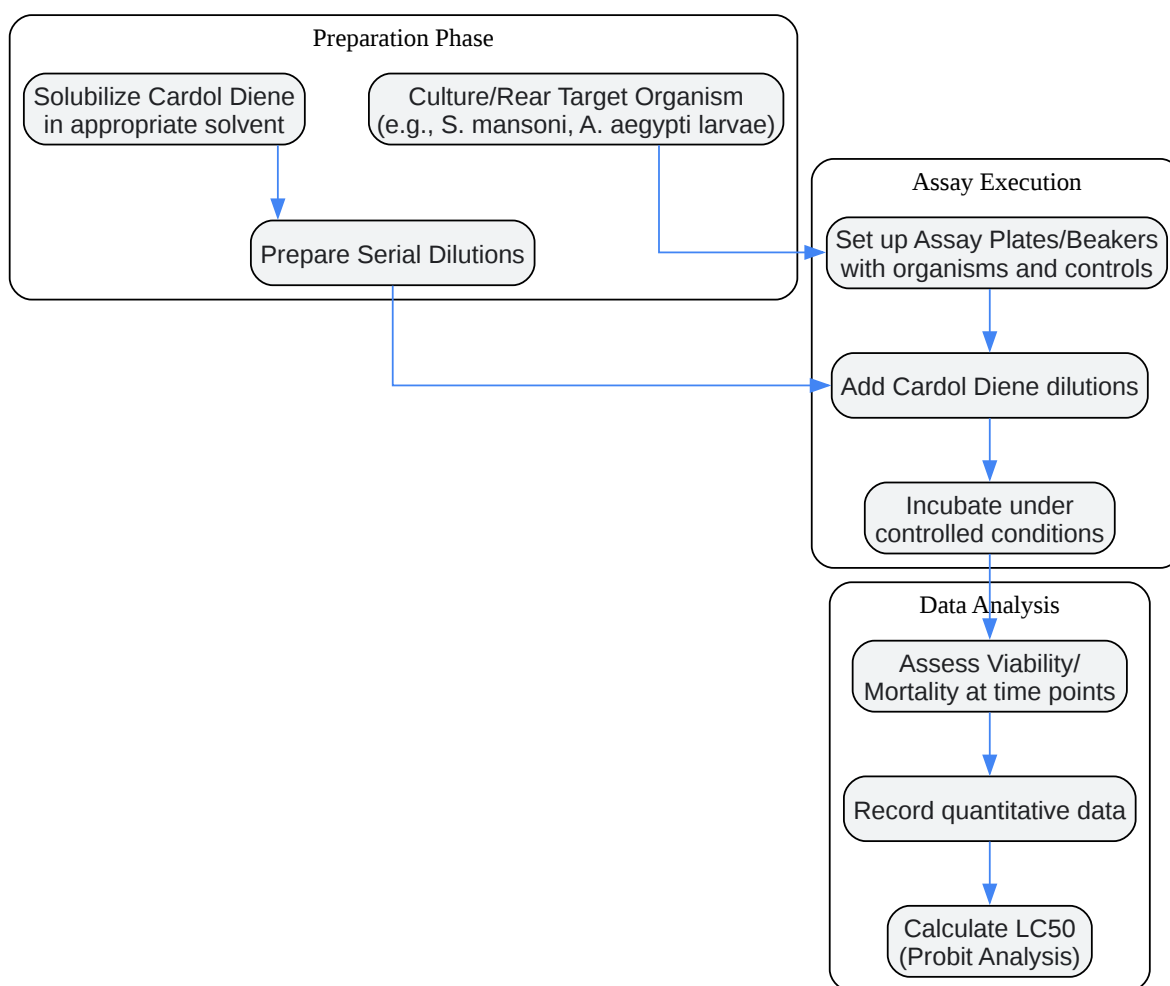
Preparation Phase

Solubilize Cardol Diene in appropriate solvent

Culture/Rear Target Organism (e.g., S. mansoni, A. aegypti larvae)

Prepare Serial Dilutions

Assay Execution

Set up Assay Plates/Beakers with organisms and controls

Add Cardol Diene dilutions

Incubate under controlled conditions

Data Analysis

Assess Viability/ Mortality at time points

Record quantitative data

Calculate LC50 (Probit Analysis)